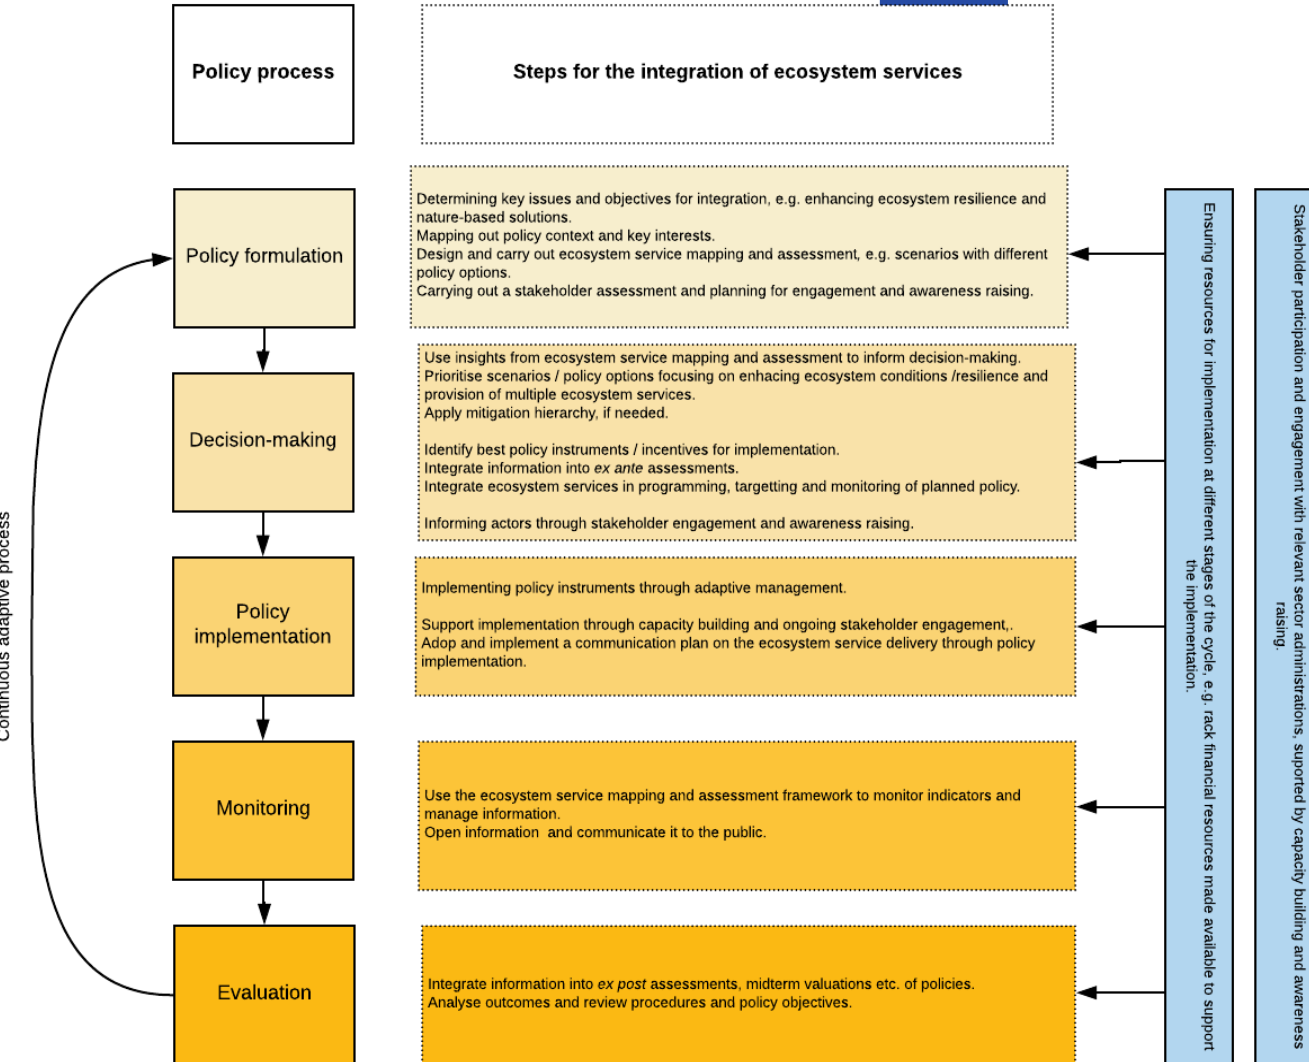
Policy process

Steps for the integration of ecosystem services

Continuous adaptive process

Policy formulation

Determining key issues and objectives for integration, e.g. enhancing ecosystem resilience and nature-based solutions.
Mapping out policy context and key interests.
Design and carry out ecosystem service mapping and assessment, e.g. scenarios with different policy options.
Carrying out a stakeholder assessment and planning for engagement and awareness raising.

Decision-making

Use insights from ecosystem service mapping and assessment to inform decision-making.
Prioritise scenarios / policy options focusing on enhacing ecosystem conditions /resilience and provision of multiple ecosystem services.
Apply mitigation hierarchy, if needed.

Identify best policy instruments / incentives for implementation.
Integrate information into *ex ante* assessments.
Integrate ecosystem services in programming, targetting and monitoring of planned policy.

Informing actors through stakeholder engagement and awareness raising.

Policy implementation

Implementing policy instruments through adaptive management.

Support implementation through capacity building and ongoing stakeholder engagement,.
Adop and implement a communication plan on the ecosystem service delivery through policy implementation.

Monitoring

Use the ecosystem service mapping and assessment framework to monitor indicators and manage information.
Open information and communicate it to the public.

Evaluation

Integrate information into *ex post* assessments, midterm valuations etc. of policies.
Analyse outcomes and review procedures and policy objectives.

Ensuring resources for implementation at different stages of the cycle, e.g. rack financial resources made available to support the implementation.

Stakeholder participation and engagement with relevant sector administrations, suported by capacity building and awareness raising.